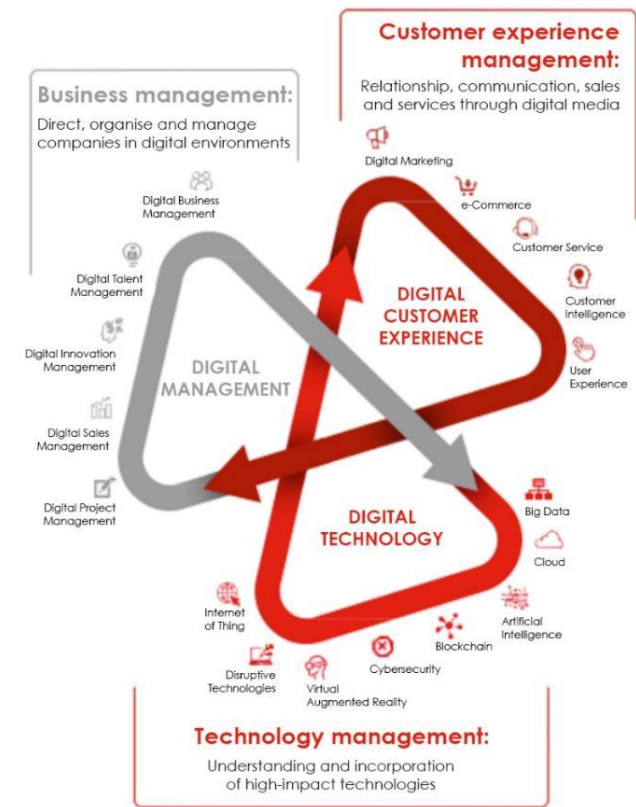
Customer experience management:
Relationship, communication, sales and services through digital media

Business management:
Direct, organise and manage companies in digital environments

Digital Marketing
e-Commerce
Customer Service
Customer Intelligence
User Experience

Digital Business Management
Digital Talent Management
Digital Innovation Management
Digital Sales Management
Digital Project Management

DIGITAL MANAGEMENT

DIGITAL CUSTOMER EXPERIENCE

DIGITAL TECHNOLOGY

Big Data
Cloud
Artificial Intelligence
Blockchain
Cybersecurity
Virtual Augmented Reality
Disruptive Technologies
Internet of Thing

Technology management:
Understanding and incorporation of high-impact technologies